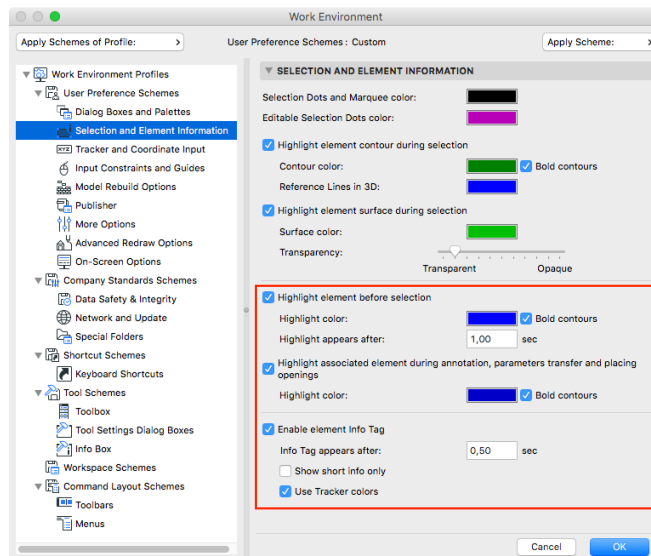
Work Environment

Apply Schemes of Profile:

User Preference Schemes : Custom

Apply Scheme:

Work Environment Profiles
User Preference Schemes
Dialog Boxes and Palettes
Selection and Element Information
Tracker and Coordinate Input
Input Constraints and Guides
Model Rebuild Options
Publisher
More Options
Advanced Redraw Options
On-Screen Options
Company Standards Schemes
Data Safety & Integrity
Network and Update
Special Folders
Shortcut Schemes
Keyboard Shortcuts
Tool Schemes
Toolbox
Tool Settings Dialog Boxes
Info Box
Workspace Schemes
Command Layout Schemes
Toolbars
Menus

SELECTION AND ELEMENT INFORMATION

Selection Dots and Marquee color:
Editable Selection Dots color:

Highlight element contour during selection
Contour color:
Bold contours
Reference Lines in 3D:

Highlight element surface during selection
Surface color:
Transparency:
Transparent
Opaque

Highlight element before selection
Highlight color:
Bold contours
Highlight appears after:
1,00
sec

Highlight associated element during annotation, parameters transfer and placing openings
Highlight color:
Bold contours

Enable element Info Tag
Info Tag appears after:
0,50
sec
Show short info only
Use Tracker colors

Cancel
OK